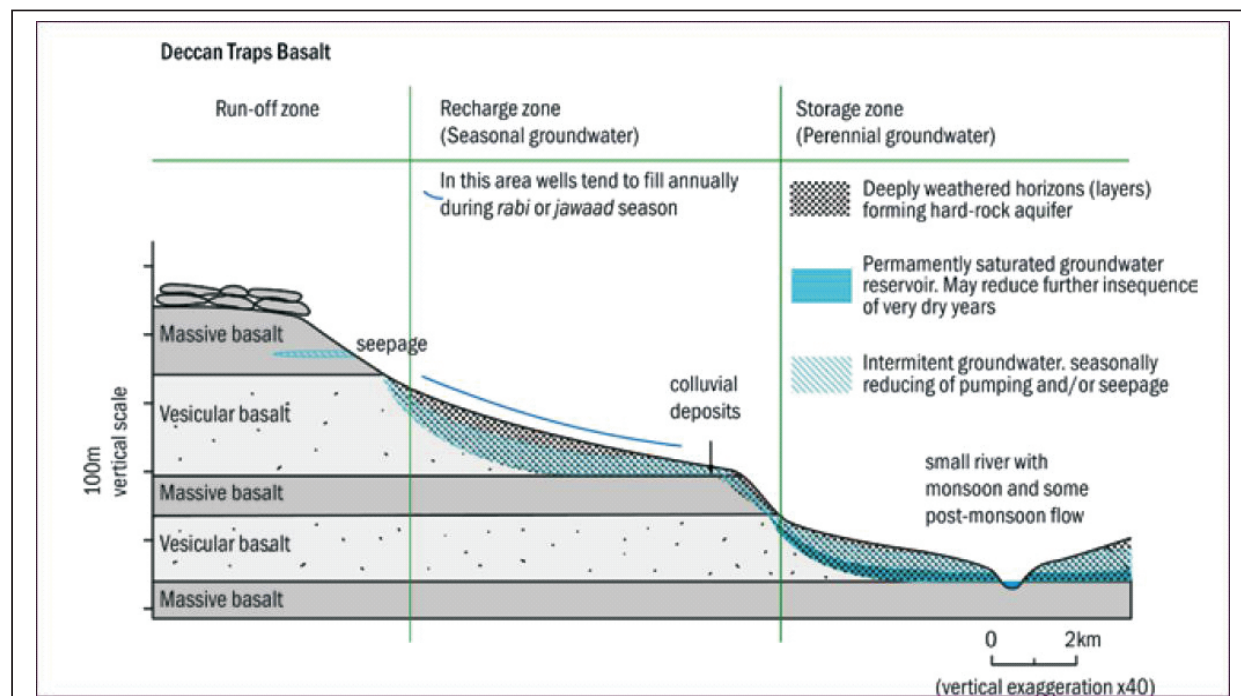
Deccan Traps Basalt

Run-off zone

Recharge zone (Seasonal groundwater)

Storage zone (Perennial groundwater)

In this area wells tend to fill annually during *rabi* or *jawaad* season

Deeply weathered horizons (layers) forming hard-rock aquifer

Permamently saturated groundwater reservoir. May reduce further insequence of very dry years

Intermitent groundwater. seasonally reducing of pumping and/or seepage

Massive basalt

seepage

Vesicular basalt

colluvial deposits

100m vertical scale

Massive basalt

small river with monsoon and some post-monsoon flow

Vesicular basalt

Massive basalt

0 2km

(vertical exaggeration x40)